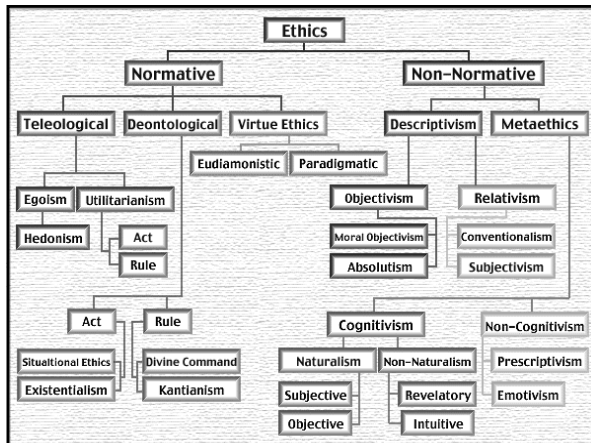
Ethics

Normative

Non-Normative

Teleological

Deontological

Virtue Ethics

Descriptivism

Metaethics

Eudiamonistic

Paradigmatic

Egoism

Utilitarianism

Hedonism

Act

Rule

Objectivism

Relativism

Moral Objectivism

Conventionalism

Absolutism

Subjectivism

Act

Rule

Situational Ethics

Divine Command

Existentialism

Kantianism

Cognitivism

Non-Cognitivism

Naturalism

Non-Naturalism

Prescriptivism

Subjective

Revelatory

Emotivism

Objective

Intuitive